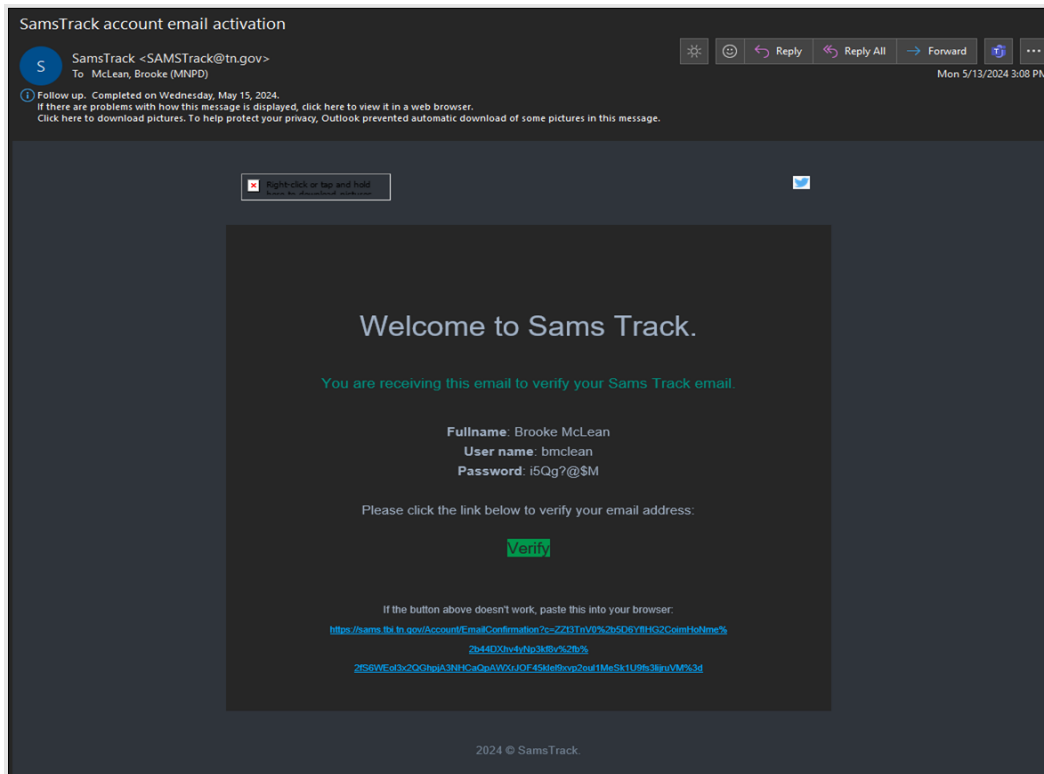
SamsTrack account email activation

S

SamsTrack <SAMSTrack@tn.gov>
To McLean, Brooke (MNPD)

Reply  Reply All  Forward

Mon 5/13/2024 3:08 PM

Follow up. Completed on Wednesday, May 15, 2024.
If there are problems with how this message is displayed, click here to view it in a web browser.
Click here to download pictures. To help protect your privacy, Outlook prevented automatic download of some pictures in this message.

Right-click or tap and hold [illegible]

Welcome to Sams Track.

You are receiving this email to verify your Sams Track email.

**Fullname**: Brooke McLean
**User name**: bmclean
**Password**: i5Qg?@$M

Please click the link below to verify your email address:

Verify

If the button above doesn't work, paste this into your browser:

https://sams.tbi.tn.gov/Account/EmailConfirmation?c=ZZf3TnV0%2b5D6YflHG2CoimHoNme%2b44DXhv4yNp3kf8v%2fb%2fS6WEol3x2QGhpjA3NHCaQpAWXrJOF45klel9xvp2oul1MeSk1U9fs3lijruVM%3d

2024 © SamsTrack.